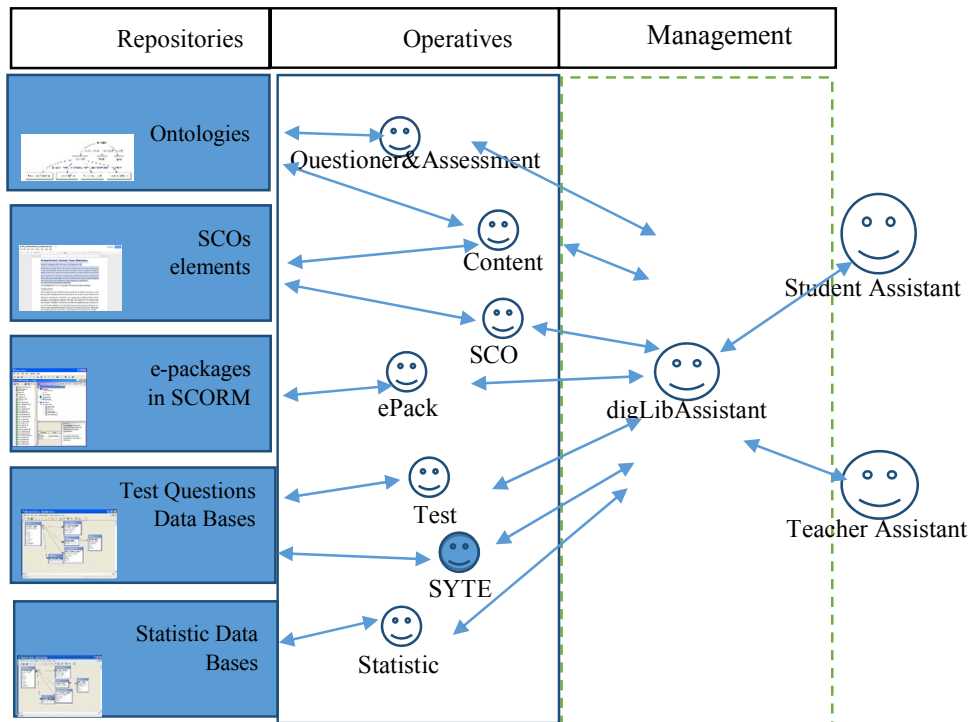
Repositories

Operatives

Management

Ontologies

SCOs elements

e-packages in SCORM

Test Questions Data Bases

Statistic Data Bases

Questioner&Assessment

Content

SCO

ePack

Test

SYTE

Statistic

digLibAssistant

Student Assistant

Teacher Assistant